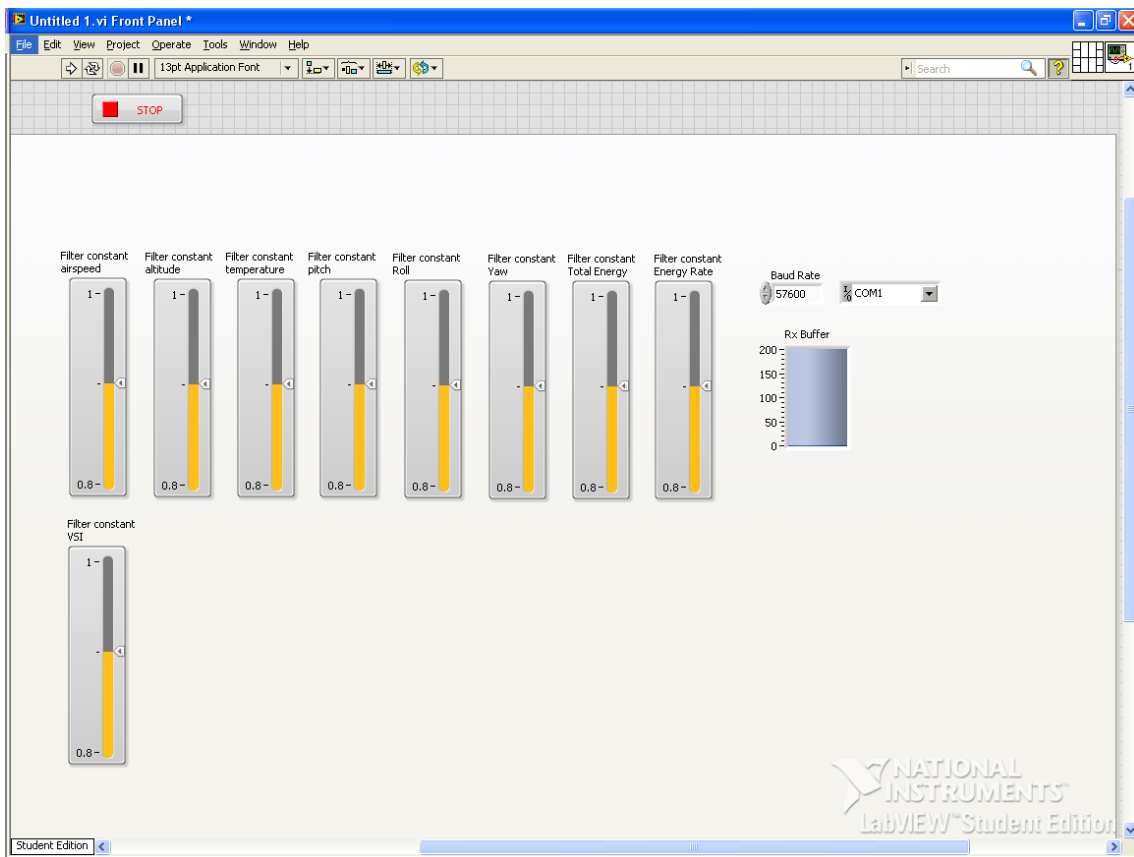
Untitled 1.vi Front Panel *

File Edit View Project Operate Tools Window Help

13pt Application Font

Search

STOP

Filter constant airspeed
1
0.8

Filter constant altitude
1
0.8

Filter constant temperature
1
0.8

Filter constant pitch
1
0.8

Filter constant Roll
1
0.8

Filter constant Yaw
1
0.8

Filter constant Total Energy
1
0.8

Filter constant Energy Rate
1
0.8

Baud Rate
57600

COM1

Rx Buffer
200
150
100
50
0

Filter constant VSI
1
0.8

NATIONAL INSTRUMENTS
LabVIEW™ Student Edition

Student Edition